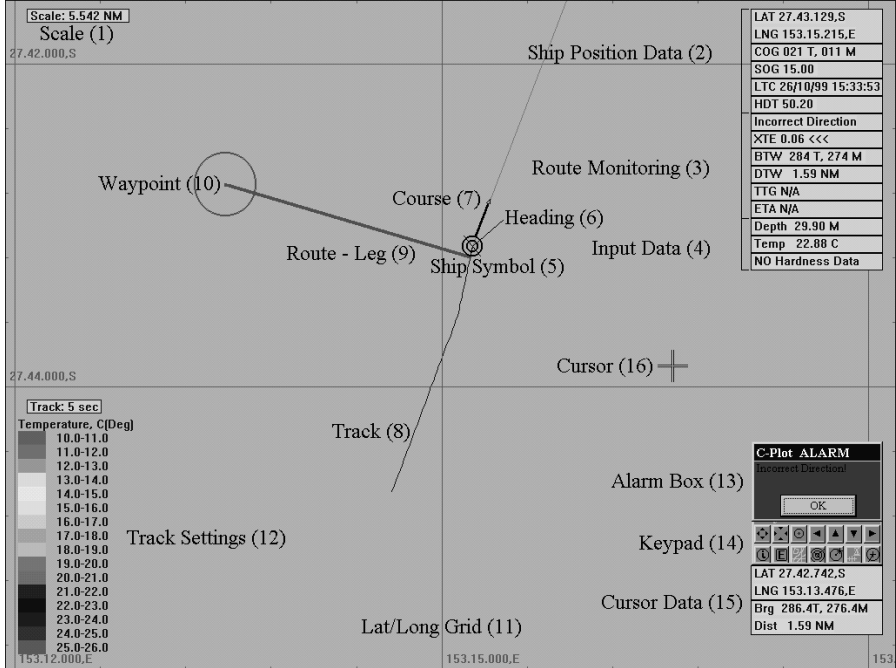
Scale: 5.542 NM
Scale (1)
27.42.000,S

Ship Position Data (2)

| LAT 27.43.129,S |
|---|
| LNG 153.15.215,E |
| COG 021 T, 011 M |
| SOG 15.00 |
| LTC 26/10/99 15:33:53 |
| HDT 50.20 |
| Incorrect Direction |
| XTE 0.06 <<< |
| BTW 284 T, 274 M |
| DTW 1.59 NM |
| TTG N/A |
| ETA N/A |
| Depth 29.90 M |
| Temp 22.88 C |
| NO Hardness Data |

Route Monitoring (3)

Waypoint (10)

Course (7)

Heading (6)

Route - Leg (9)

Input Data (4)

Ship Symbol (5)

27.44.000,S

Cursor (16)

Track: 5 sec
Temperature, C[Deg]
10.0-11.0
11.0-12.0
12.0-13.0
13.0-14.0
14.0-15.0
15.0-16.0
16.0-17.0
17.0-18.0
18.0-19.0
19.0-20.0
20.0-21.0
21.0-22.0
22.0-23.0
23.0-24.0
24.0-25.0
25.0-26.0

Track (8)

C-Plot ALARM
Incorrect Direction!
OK

Alarm Box (13)

Track Settings (12)

Keypad (14)

LAT 27.42.742,S
LNG 153.13.476,E
Brg 286.4T, 276.4M
Dist 1.59 NM

Cursor Data (15)

Lat/Long Grid (11)

153.12.000,E
153.15.000,E
153